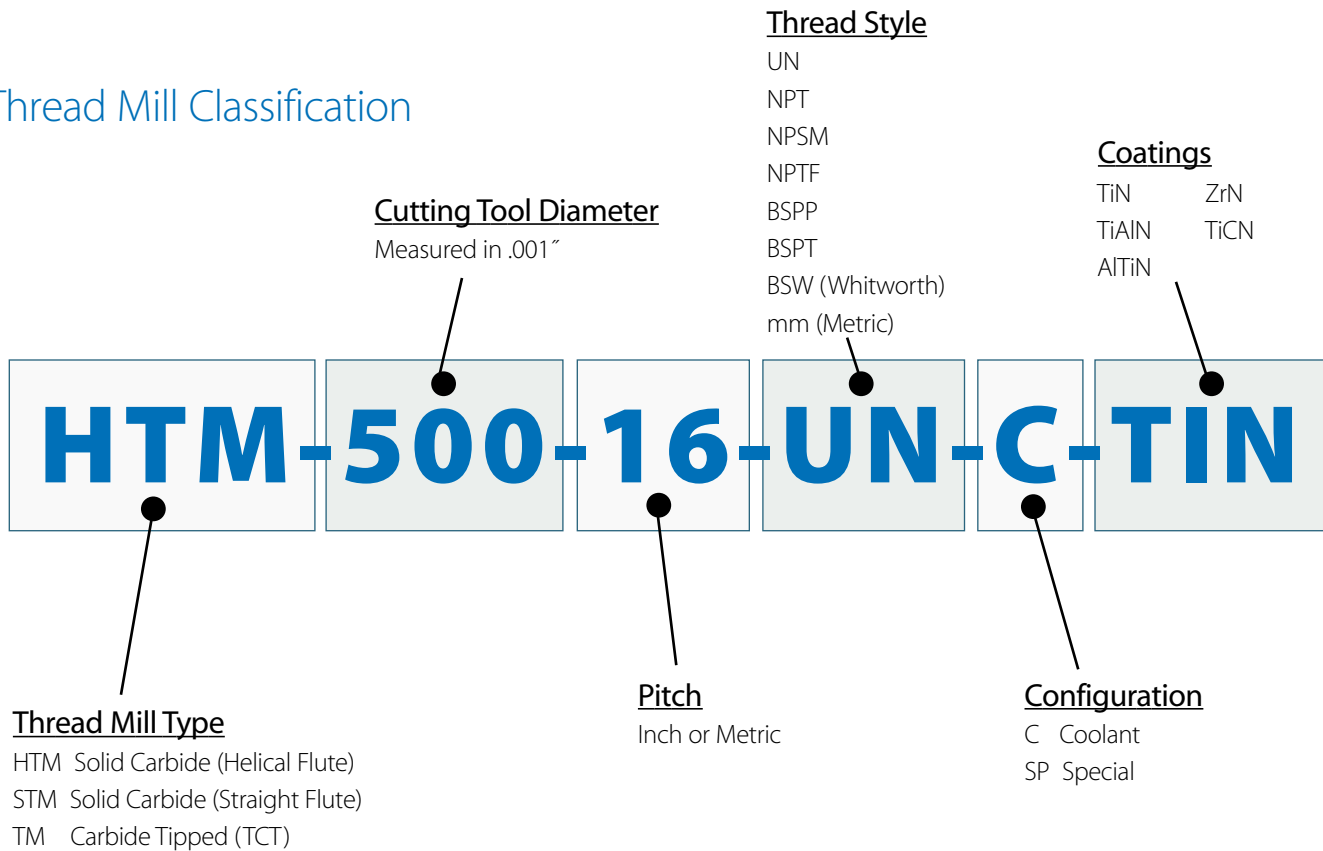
Thread Mill Classification

Thread Style
UN
NPT
NPSM
NPTF
BSPP
BSPT
BSW (Whitworth)
mm (Metric)

Coatings
TiN ZrN
TiAlN TiCN
AlTiN

Cutting Tool Diameter
Measured in .001″

HTM-500-16-UN-C-TIN

Thread Mill Type
HTM Solid Carbide (Helical Flute)
STM Solid Carbide (Straight Flute)
TM Carbide Tipped (TCT)

Pitch
Inch or Metric

Configuration
C Coolant
SP Special